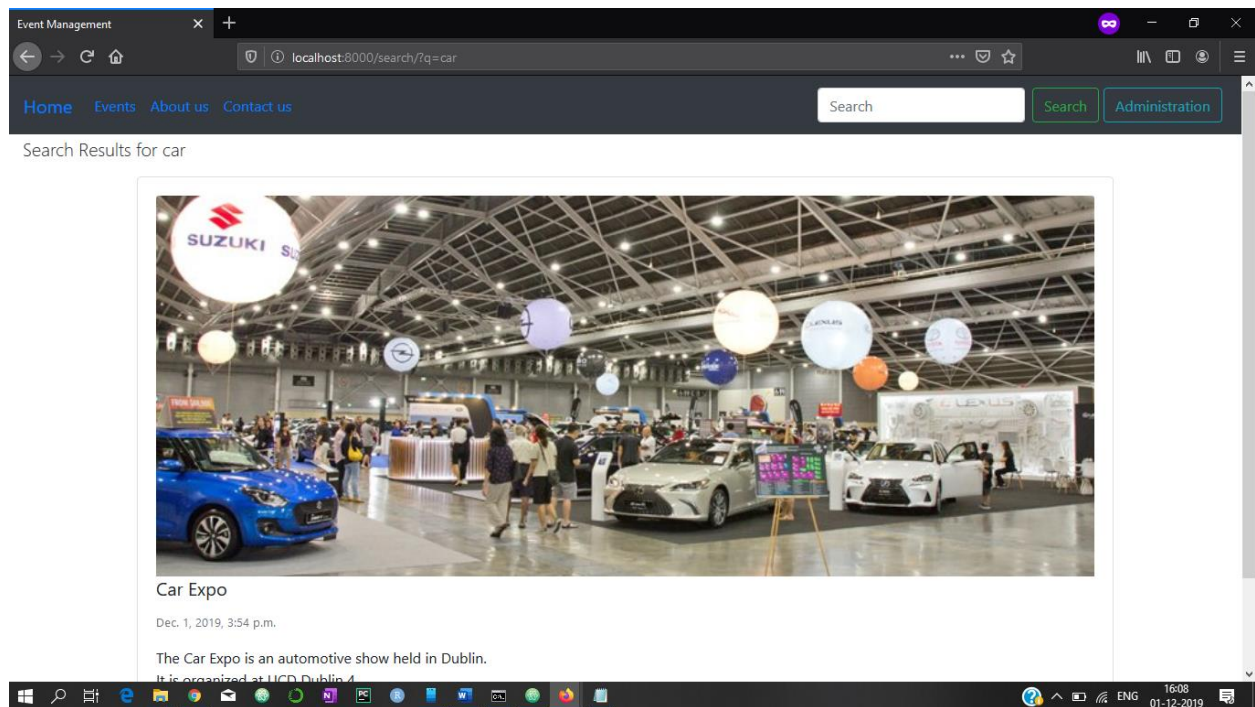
Event Management
×
+
localhost:8000/search/?q=car
Home Events About us Contact us
Search
Search
Administration
Search Results for car
SUZUKI SU
LEXUS
Car Expo
Dec. 1, 2019, 3:54 p.m.
The Car Expo is an automotive show held in Dublin.
It is organized at UCD Dublin 4
ENG
16:08
01-12-2019